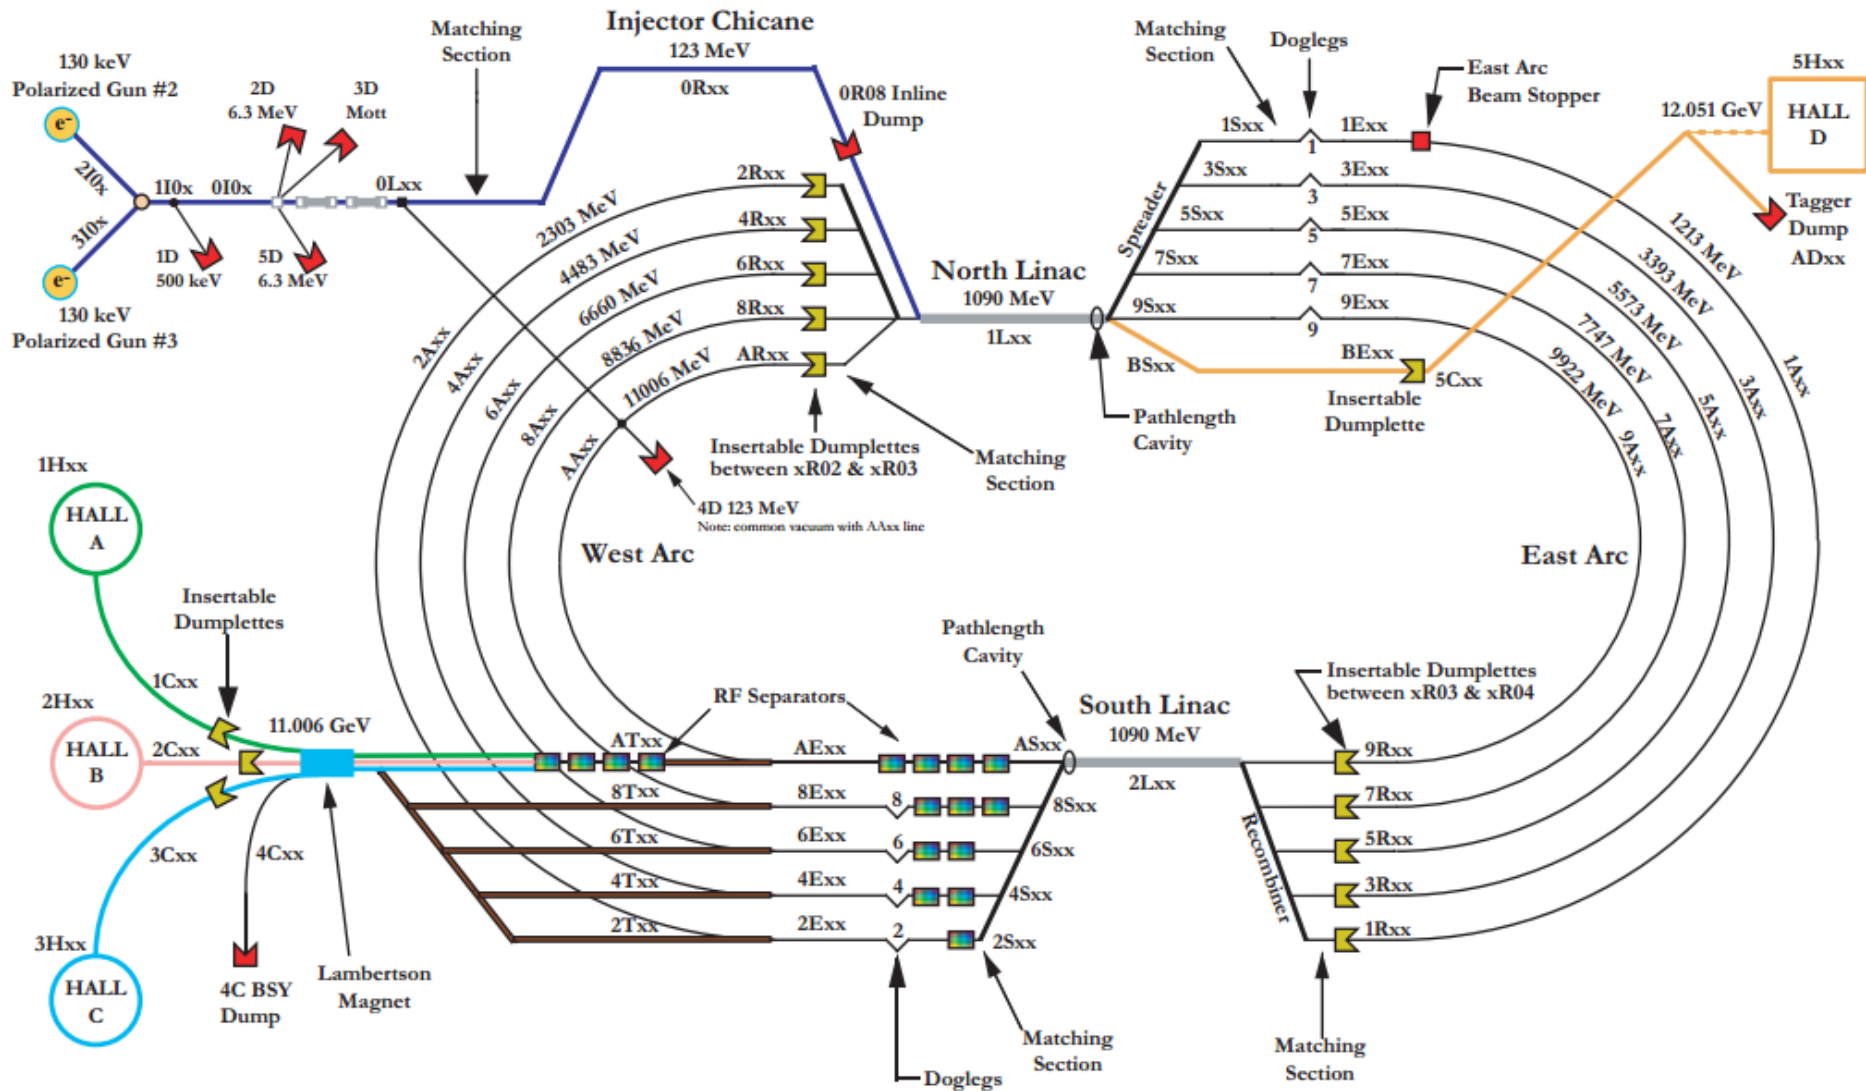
Injector Chicane
123 MeV
0Rxx
Matching Section
130 keV
Polarized Gun #2
e-
2I0x
3I0x
e-
130 keV
Polarized Gun #3
1I0x
0I0x
1D
500 keV
2D
6.3 MeV
3D
Mott
5D
6.3 MeV
0Lxx
0R08 Inline Dump
2Rxx
4Rxx
6Rxx
8Rxx
ARxx
2303 MeV
4483 MeV
6660 MeV
8836 MeV
11006 MeV
2Axx
4Axx
6Axx
8Axx
AAxx
Insertable Dumplettes between xR02 & xR03
Matching Section
4D 123 MeV
Note: common vacuum with AAxx line
North Linac
1090 MeV
1Lxx
Matching Section
Doglegs
1Sxx
1
1Exx
East Arc Beam Stopper
3Sxx
3
3Exx
5Sxx
5
5Exx
7Sxx
7
7Exx
9Sxx
9
9Exx
Spreader
BSxx
BExx
5Cxx
Pathlength Cavity
Insertable Dumplette
12.051 GeV
5Hxx
HALL D
Tagger Dump
ADxx
1213 MeV
3393 MeV
5573 MeV
7747 MeV
9922 MeV
1Axx
3Axx
5Axx
7Axx
9Axx
West Arc
East Arc
1Hxx
HALL A
Insertable Dumplettes
1Cxx
2Hxx
HALL B
2Cxx
11.006 GeV
3Cxx
4Cxx
3Hxx
HALL C
4C BSY Dump
Lambertson Magnet
RF Separators
ATxx
AExx
ASxx
8Txx
8Exx
8
8Sxx
6Txx
6Exx
6
6Sxx
4Txx
4Exx
4
4Sxx
2Txx
2Exx
2
2Sxx
Pathlength Cavity
South Linac
1090 MeV
2Lxx
Insertable Dumplettes between xR03 & xR04
9Rxx
7Rxx
5Rxx
3Rxx
1Rxx
Recombiner
Doglegs
Matching Section
Matching Section